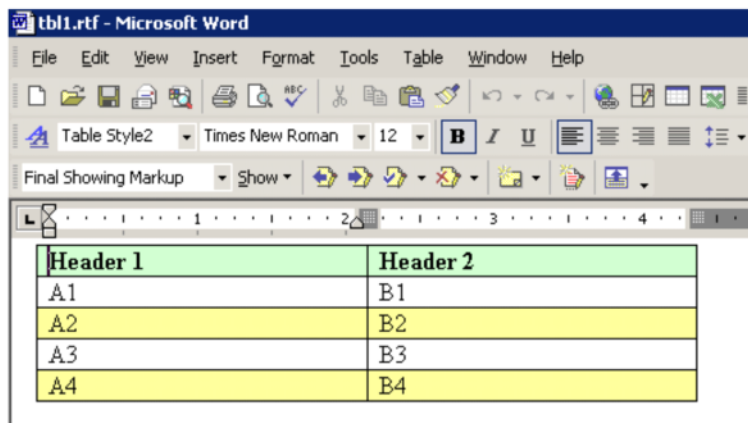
tbl1.rtf - Microsoft Word

File Edit View Insert Format Tools Table Window Help

Table Style2 Times New Roman 12 B I U

Final Showing Markup Show

1 2 3 4

| Header 1 | Header 2 |
|---|---|
| A1 | B1 |
| A2 | B2 |
| A3 | B3 |
| A4 | B4 |